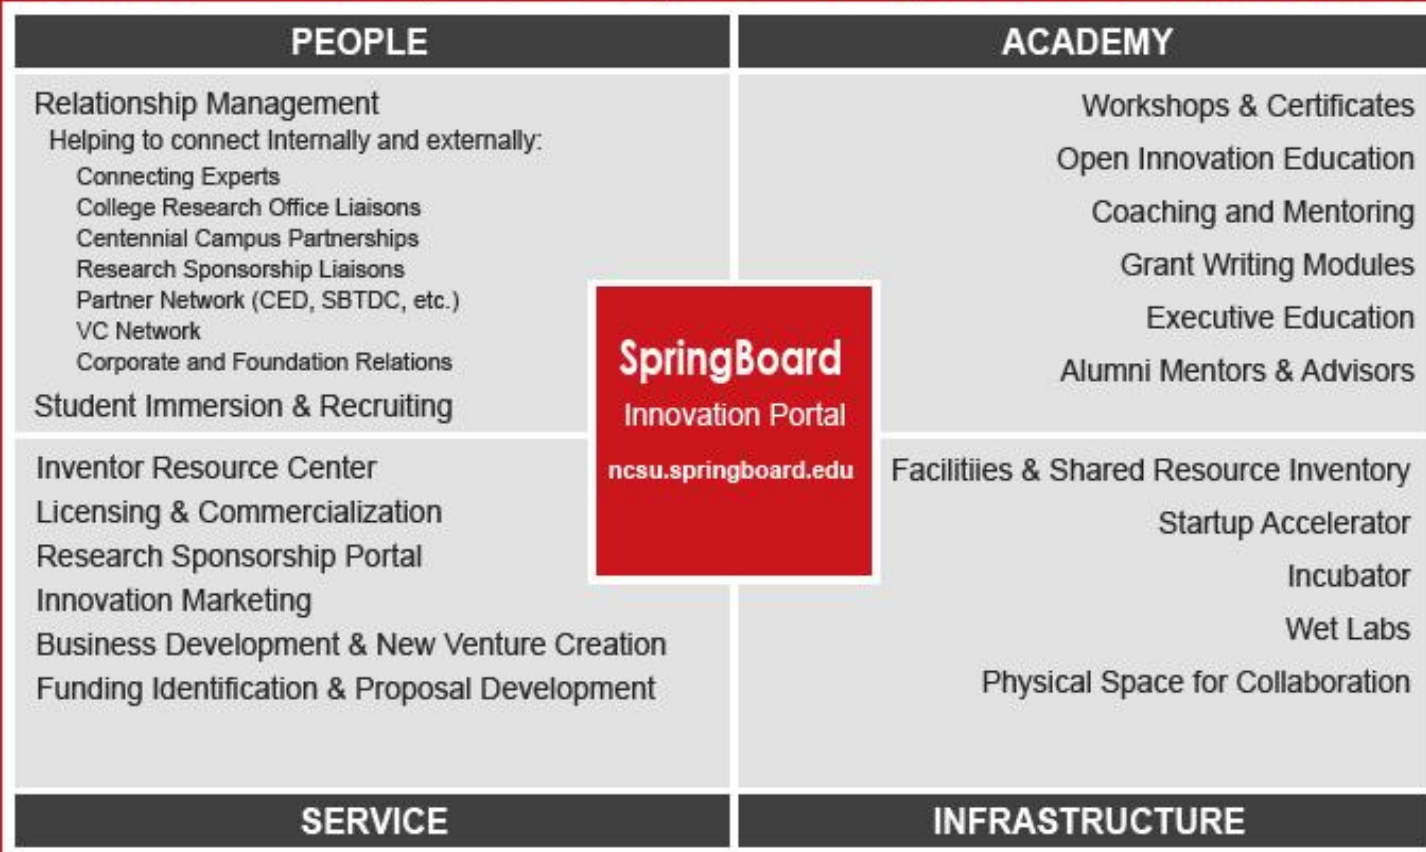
PEOPLE

Relationship Management
Helping to connect Internally and externally:
Connecting Experts
College Research Office Liaisons
Centennial Campus Partnerships
Research Sponsorship Liaisons
Partner Network (CED, SBTDC, etc.)
VC Network
Corporate and Foundation Relations
Student Immersion & Recruiting

ACADEMY

Workshops & Certificates
Open Innovation Education
Coaching and Mentoring
Grant Writing Modules
Executive Education
Alumni Mentors & Advisors

SpringBoard
Innovation Portal
ncsu.springboard.edu

Inventor Resource Center
Licensing & Commercialization
Research Sponsorship Portal
Innovation Marketing
Business Development & New Venture Creation
Funding Identification & Proposal Development

SERVICE

Facilitiies & Shared Resource Inventory
Startup Accelerator
Incubator
Wet Labs
Physical Space for Collaboration

INFRASTRUCTURE